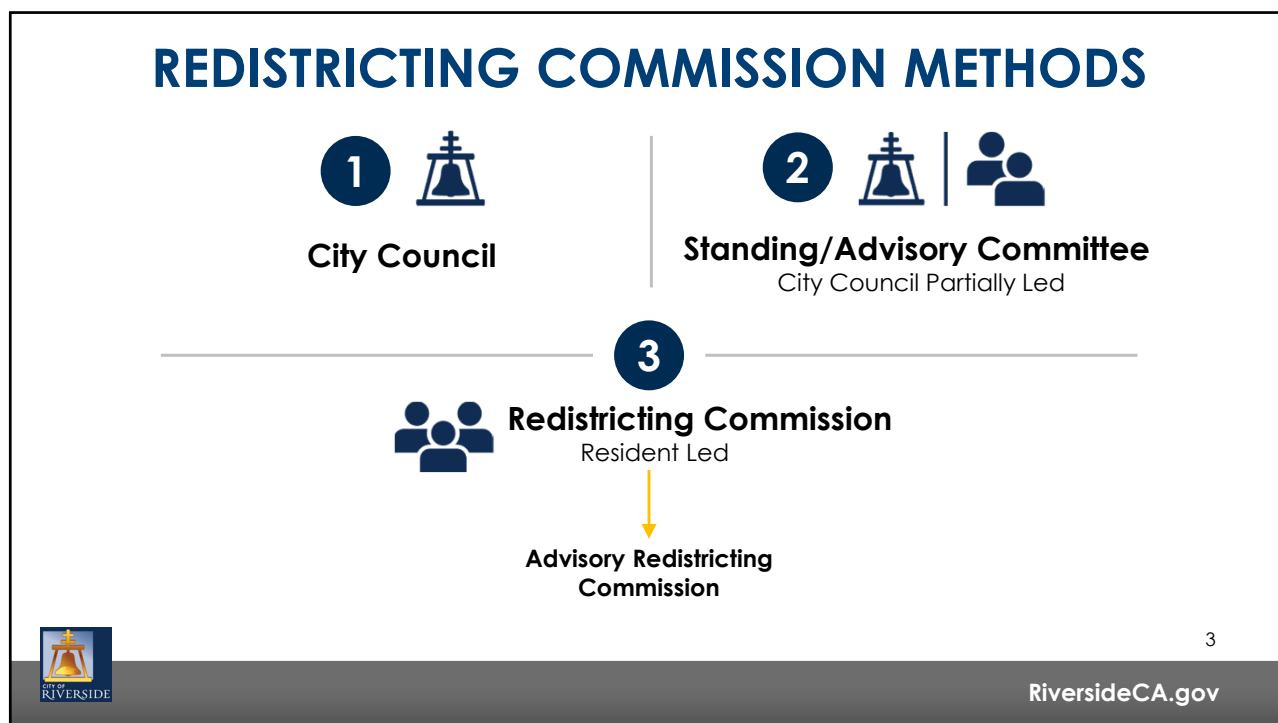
REDISTRICTING COMMISSION METHODS

1

City Council

2

Standing/Advisory Committee
City Council Partially Led

3

Redistricting Commission
Resident Led

Advisory Redistricting Commission

CITY OF RIVERSIDE

3

RiversideCA.gov